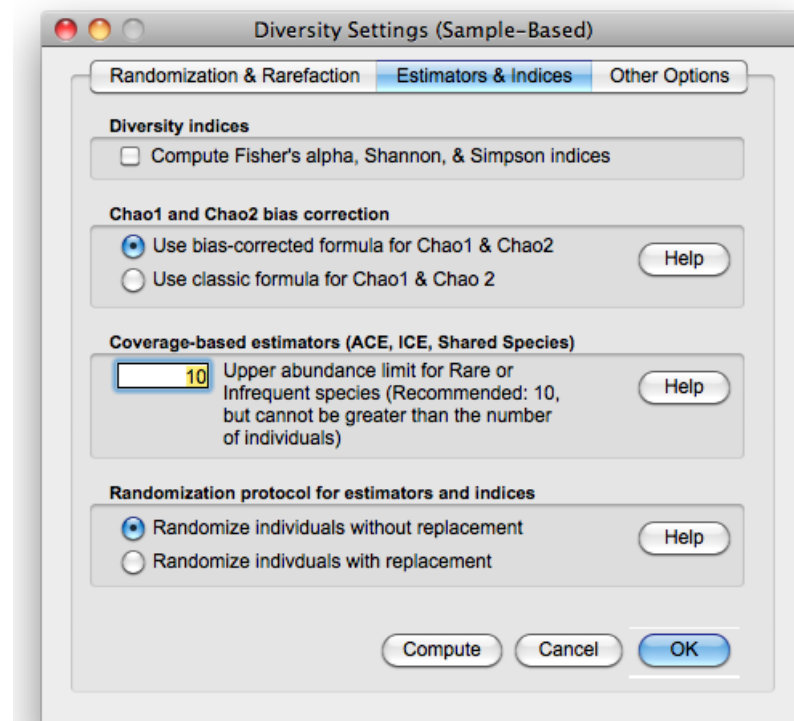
Diversity Settings (Sample-Based)

Randomization & Rarefaction
Estimators & Indices
Other Options

Diversity indices
Compute Fisher's alpha, Shannon, & Simpson indices

Chao1 and Chao2 bias correction
Use bias-corrected formula for Chao1 & Chao2
Use classic formula for Chao1 & Chao 2
Help

Coverage-based estimators (ACE, ICE, Shared Species)
10 Upper abundance limit for Rare or Infrequent species (Recommended: 10, but cannot be greater than the number of individuals)
Help

Randomization protocol for estimators and indices
Randomize individuals without replacement
Randomize indivduals with replacement
Help

Compute
Cancel
OK